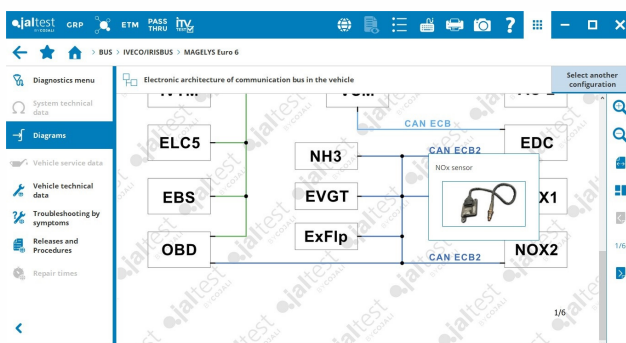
jaltest BY COJALI GRP ETM PASS THRU ITV

BUS > IVECO/IRISBUS > MAGELYS Euro 6

Diagnostics menu
System technical data
Diagrams
Vehicle service data
Vehicle technical data
Troubleshooting by symptoms
Releases and Procedures
Repair times

Electronic architecture of communication bus in the vehicle

Select another configuration

CAN ECB
ELC5
EDC
NH3
CAN ECB2
EBS
EVGT
NOx sensor
X1
OBD
ExFlp
NOX2
CAN ECB2

1/6
1/6